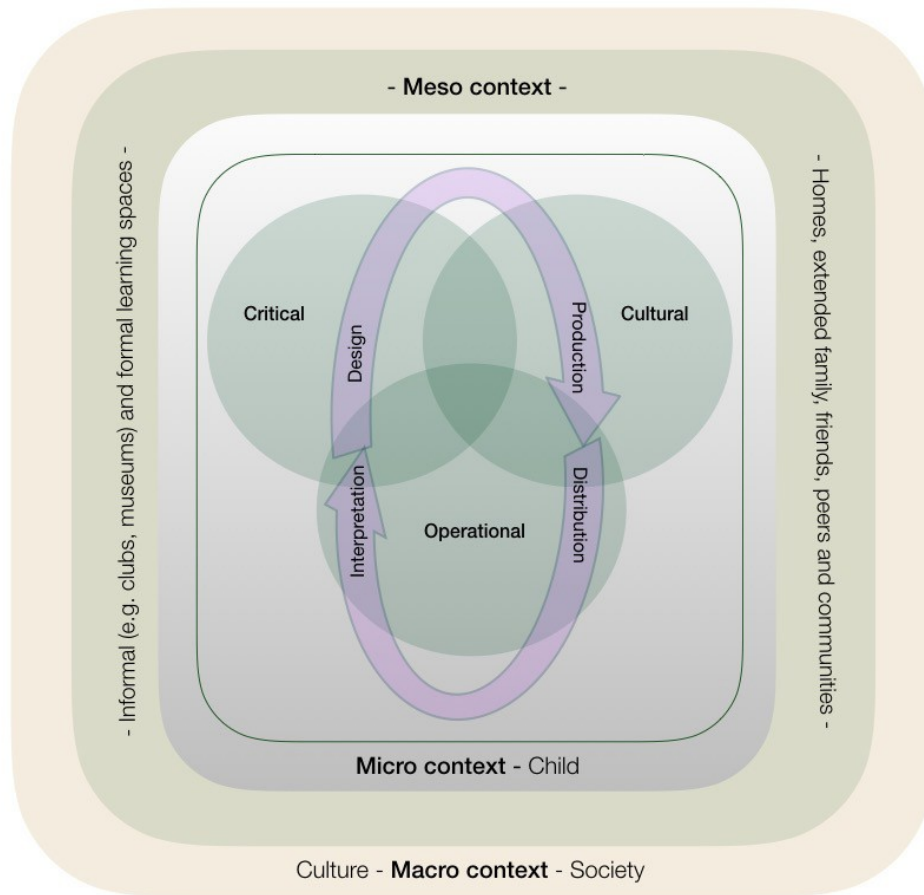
- Meso context -

- Informal (e.g. clubs, museums) and formal learning spaces -

- Homes, extended family, friends, peers and communities -

Critical

Cultural

Operational

Design

Production

Distribution

Interpretation

Micro context - Child

Culture - Macro context - Society